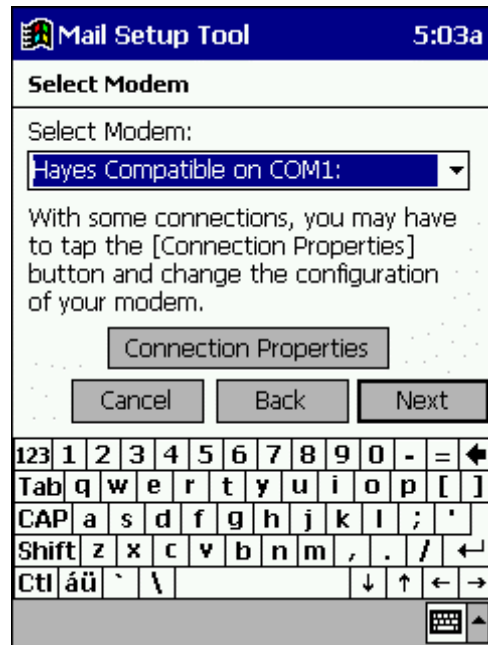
Mail Setup Tool 5:03a

Select Modem

Select Modem:

Hayes Compatible on COM1:

With some connections, you may have to tap the [Connection Properties] button and change the configuration of your modem.

Connection Properties

Cancel Back Next

123 1 2 3 4 5 6 7 8 9 0 - = ←
Tab q w e r t y u i o p [ ]
CAP a s d f g h j k l ; '
Shift z x c v b n m , . / ↵
Ctl áü ` \ ↓ ↑ ← →